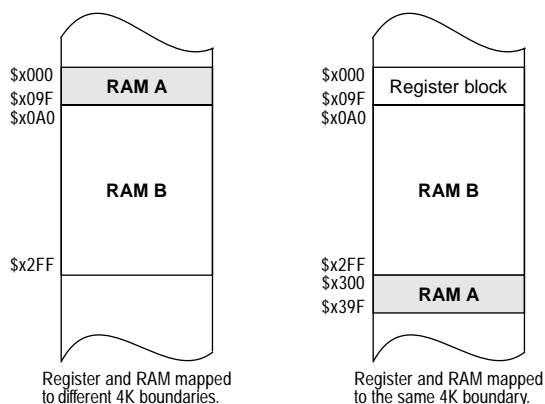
$x000
RAM A
$x09F
$x0A0

RAM B

$x2FF

Register and RAM mapped to different 4K boundaries.

$x000
Register block
$x09F
$x0A0

RAM B

$x2FF
$x300
RAM A
$x39F

Register and RAM mapped to the same 4K boundary.